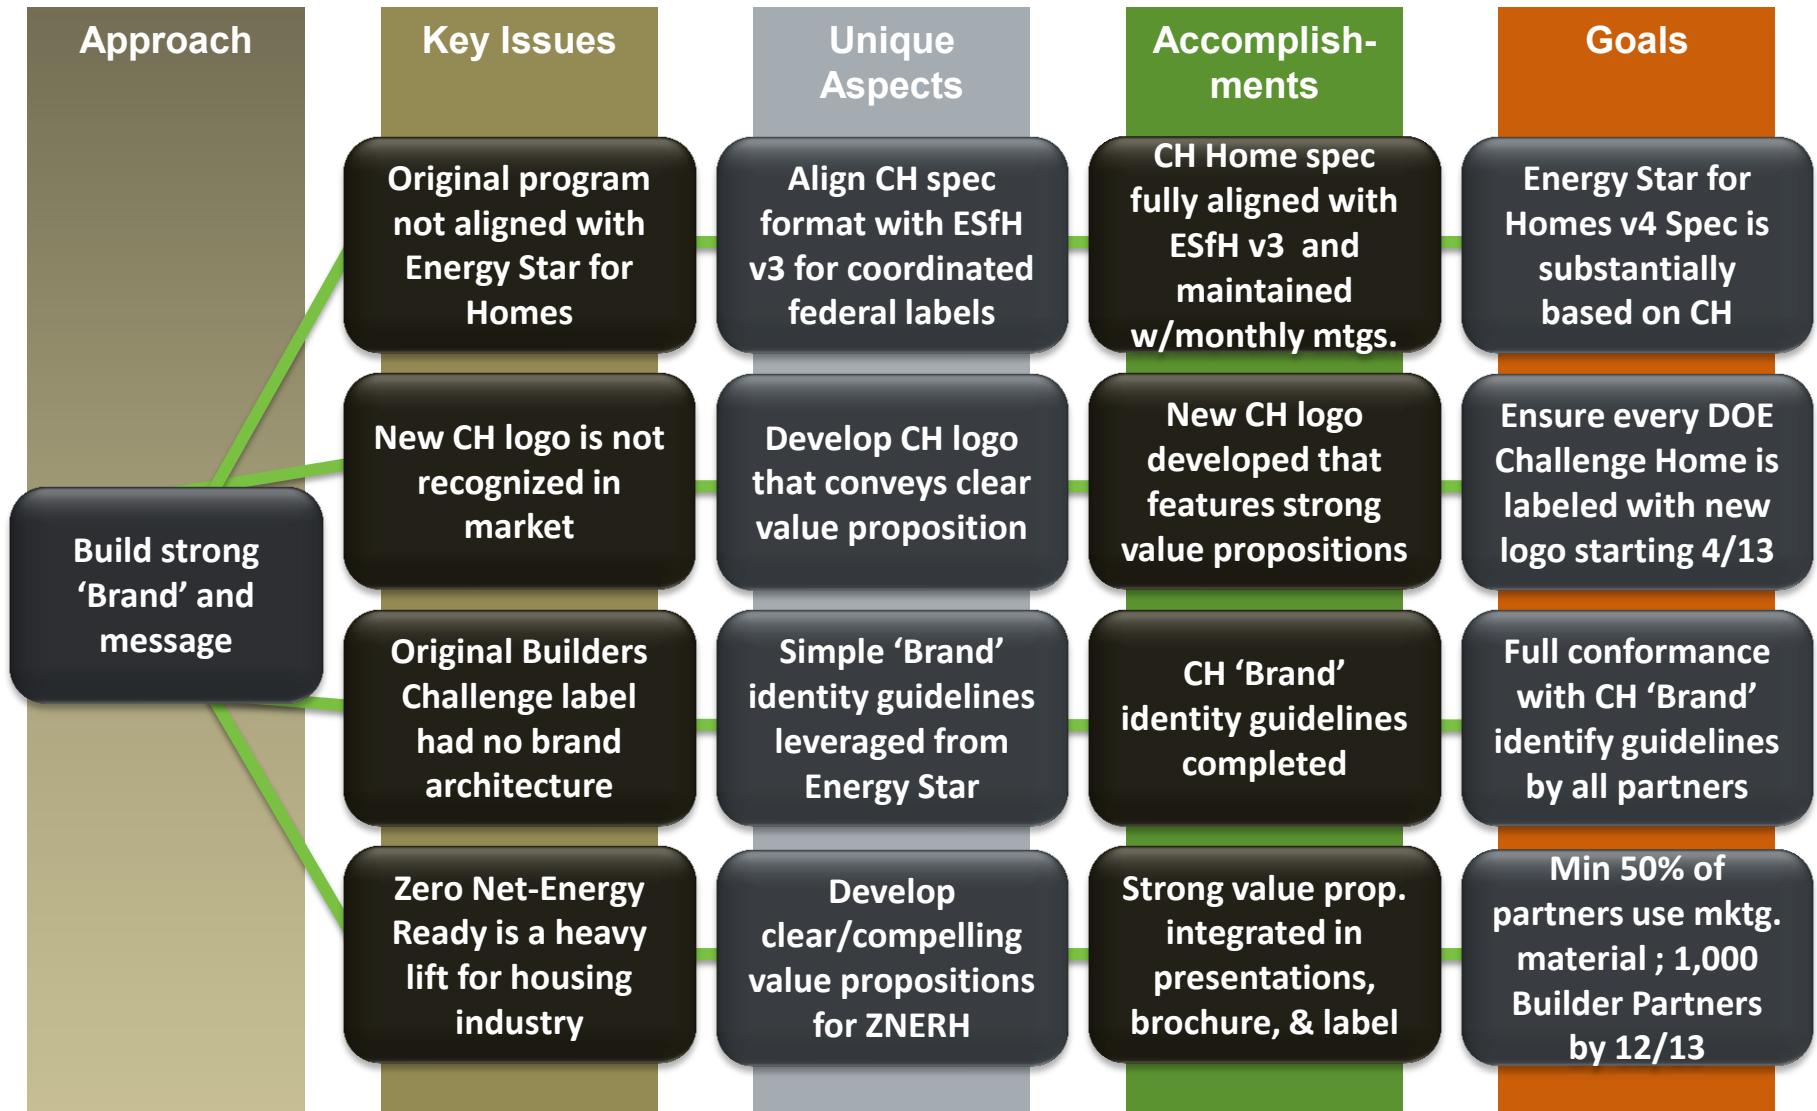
| Approach | Key Issues | Unique Aspects | Accomplishments | Goals |
|---|---|---|---|---|
| Build strong ‘Brand’ and message | Original program not aligned with Energy Star for Homes | Align CH spec format with ESfH v3 for coordinated federal labels | CH Home spec fully aligned with ESfH v3 and maintained w/monthly mtgs. | Energy Star for Homes v4 Spec is substantially based on CH |
| | New CH logo is not recognized in market | Develop CH logo that conveys clear value proposition | New CH logo developed that features strong value propositions | Ensure every DOE Challenge Home is labeled with new logo starting 4/13 |
| | Original Builders Challenge label had no brand architecture | Simple ‘Brand’ identity guidelines leveraged from Energy Star | CH ‘Brand’ identity guidelines completed | Full conformance with CH ‘Brand’ identify guidelines by all partners |
| | Zero Net-Energy Ready is a heavy lift for housing industry | Develop clear/compelling value propositions for ZNERH | Strong value prop. integrated in presentations, brochure, & label | Min 50% of partners use mktg. material ; 1,000 Builder Partners by 12/13 |